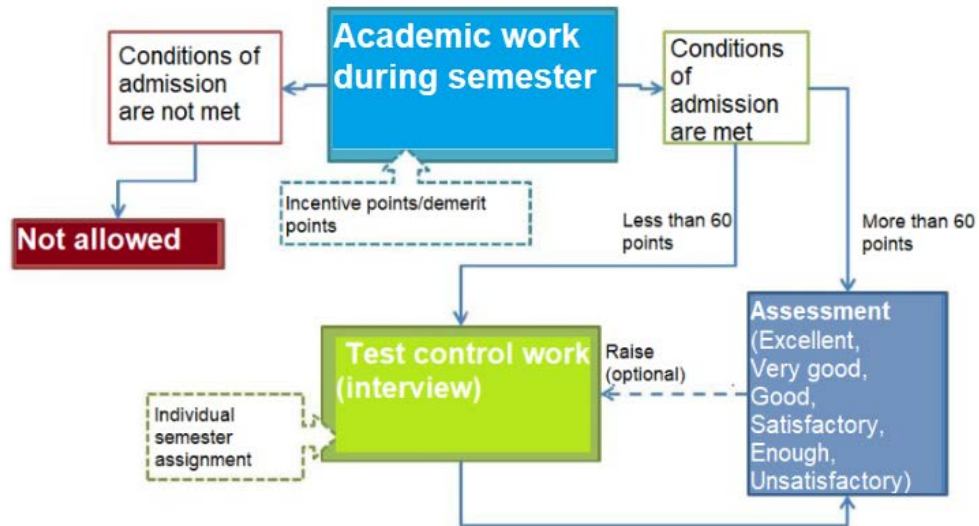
Academic work during semester

Conditions of admission are not met

Conditions of admission are met

Not allowed

Incentive points/demerit points

Less than 60 points

More than 60 points

Assessment (Excellent, Very good, Good, Satisfactory, Enough, Unsatisfactory)

Test control work (interview)

Raise (optional)

Individual semester assignment